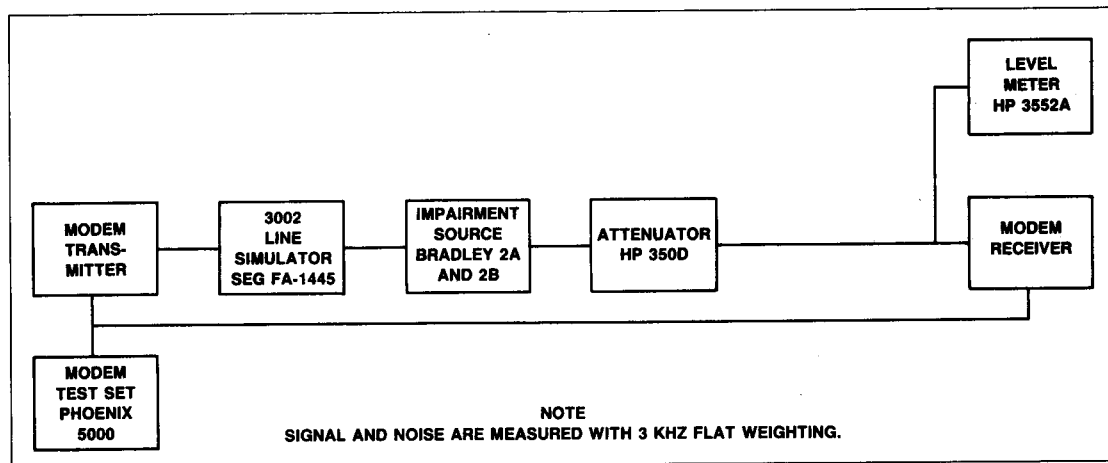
LEVEL METER HP 3552A

MODEM TRANSMITTER

3002 LINE SIMULATOR SEG FA-1445

IMPAIRMENT SOURCE BRADLEY 2A AND 2B

ATTENUATOR HP 350D

MODEM RECEIVER

MODEM TEST SET PHOENIX 5000

NOTE
SIGNAL AND NOISE ARE MEASURED WITH 3 KHZ FLAT WEIGHTING.